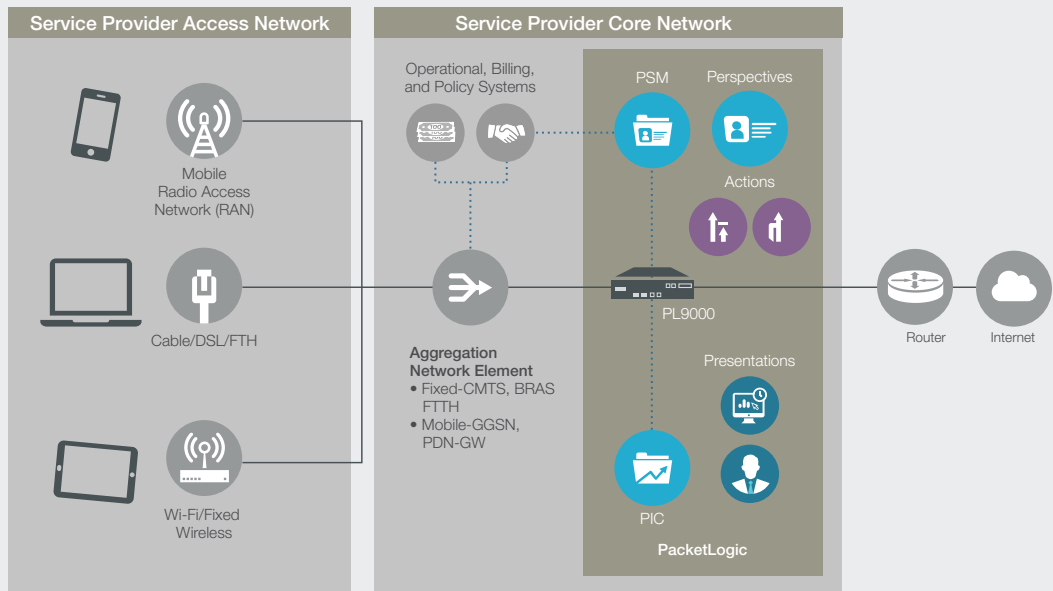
Service Provider Access Network

Mobile Radio Access Network (RAN)

Cable/DSL/FTH

Wi-Fi/Fixed Wireless

Service Provider Core Network

Operational, Billing, and Policy Systems

Aggregation Network Element
• Fixed-CMTS, BRAS FTTH
• Mobile-GGSN, PDN-GW

PSM

Perspectives

Actions

PL9000

Presentations

PIC

PacketLogic

Router

Internet